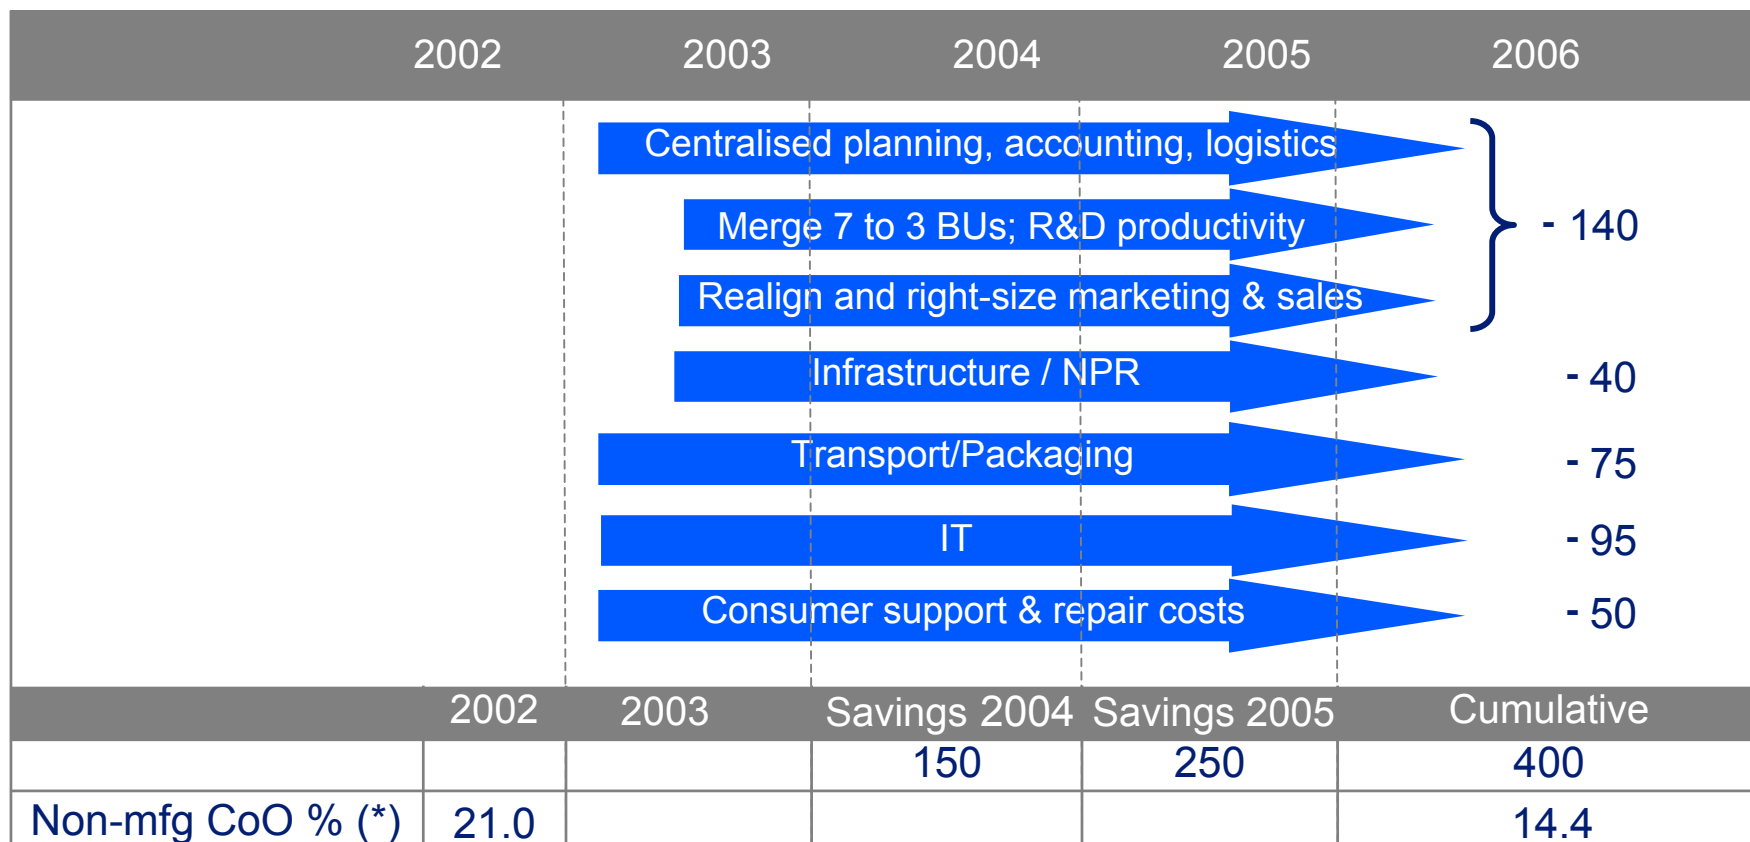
| 2002 | 2003 | 2004 | 2005 | 2006 |
|---|---|---|---|---|

Centralised planning, accounting, logistics
Merge 7 to 3 BUs; R&D productivity
Realign and right-size marketing & sales
- 140
Infrastructure / NPR
- 40
Transport/Packaging
- 75
IT
- 95
Consumer support & repair costs
- 50

| | 2002 | 2003 | Savings 2004 | Savings 2005 | Cumulative |
|---|---|---|---|---|---|
| | | | 150 | 250 | 400 |
| Non-mfg CoO % (*) | 21.0 | | | | 14.4 |